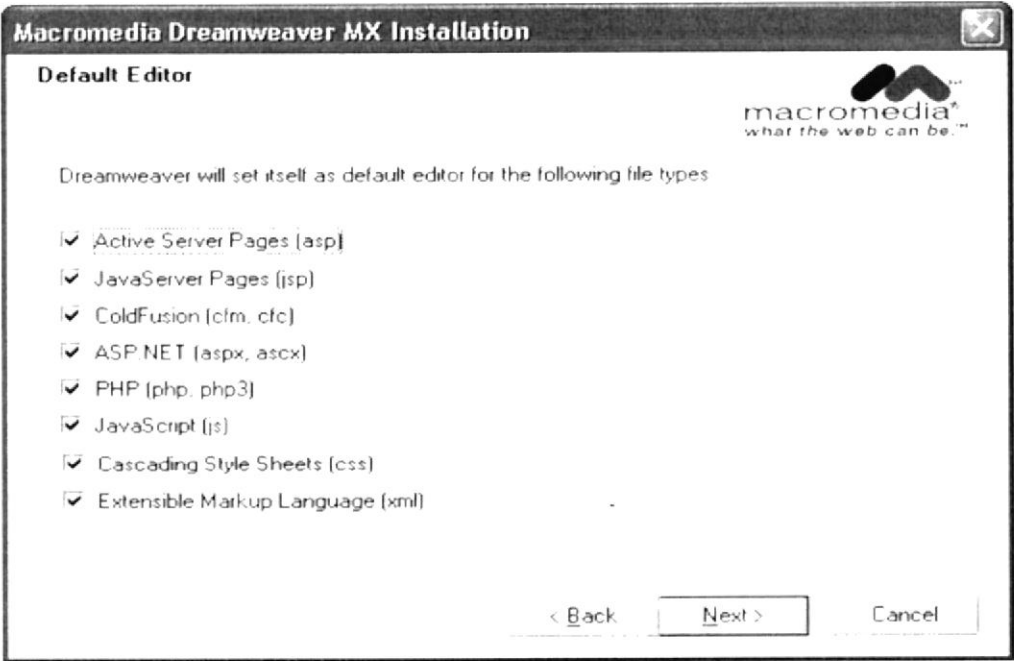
Macromedia Dreamweaver MX Installation

Default Editor

macromedia®
what the web can be.™

Dreamweaver will set itself as default editor for the following file types

Active Server Pages (asp)

JavaServer Pages (jsp)

ColdFusion (cfm, cfc)

ASP.NET (aspx, ascx)

PHP (php, php3)

JavaScript (js)

Cascading Style Sheets (css)

Extensible Markup Language (xml)

< Back

Next >

Cancel